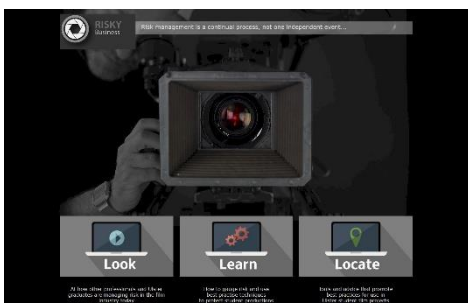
RISKY Business

Risk management is a continual process, not and independent event...

Look

Learn

Locate

At how other professionals and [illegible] graduates are managing risk in the film industry today.

How to recognise and use best practice techniques to protect student productions

Tools and guides that promote best practices for use in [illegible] or other film projects